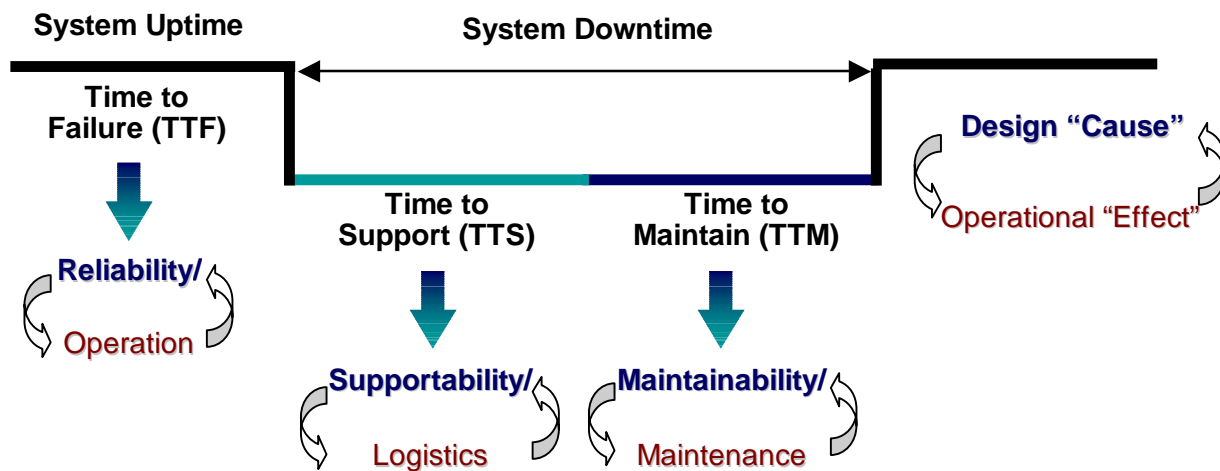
System Uptime

System Downtime

Time to Failure (TTF)

Design “Cause”

Operational “Effect”

Time to Support (TTS)

Time to Maintain (TTM)

Reliability/

Operation

Supportability/

Logistics

Maintainability/

Maintenance